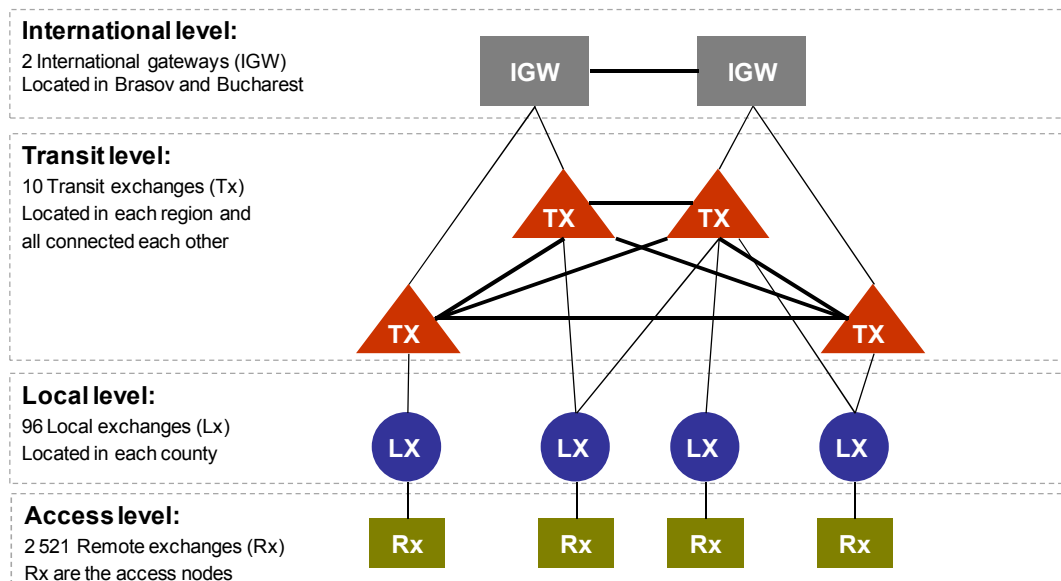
International level:
2 International gateways (IGW)
Located in Brasov and Bucharest

IGW IGW

Transit level:
10 Transit exchanges (Tx)
Located in each region and all connected each other

TX TX TX TX

Local level:
96 Local exchanges (Lx)
Located in each county

LX LX LX LX

Access level:
2 521 Remote exchanges (Rx)
Rx are the access nodes

Rx Rx Rx Rx